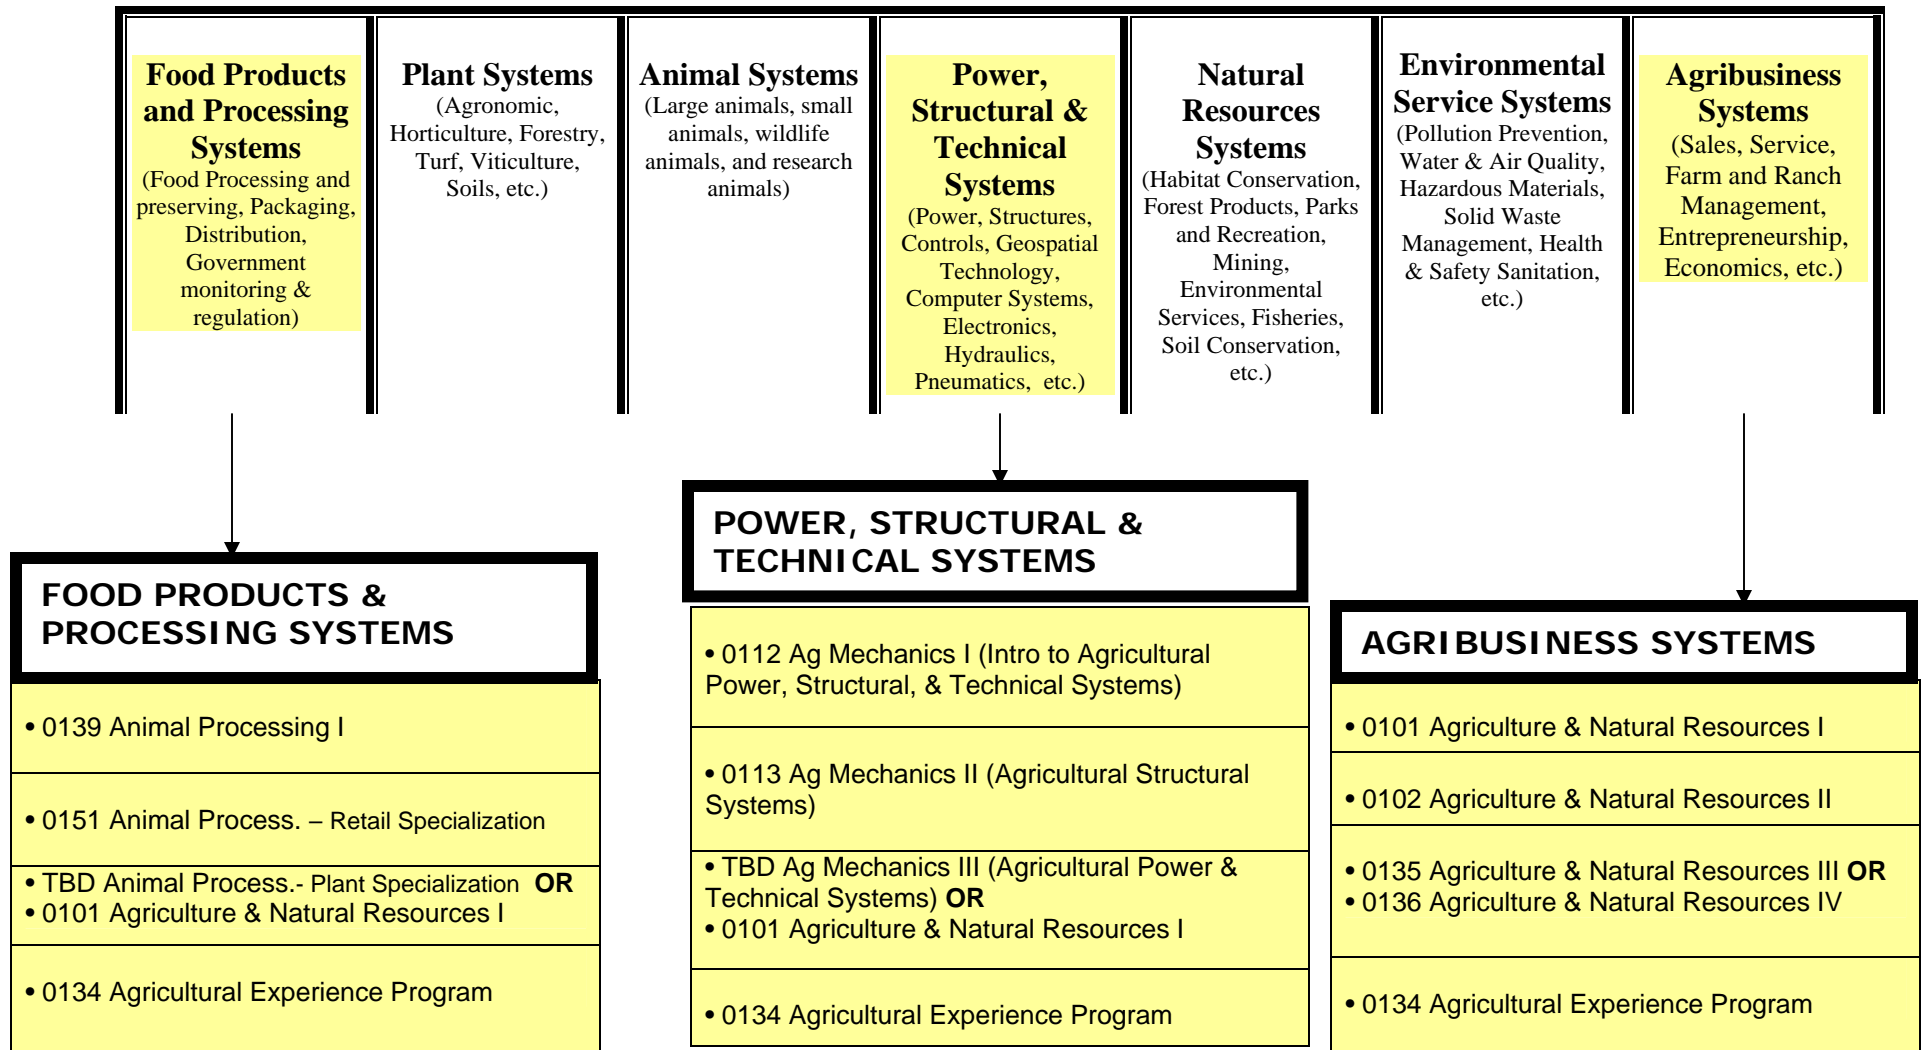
Food Products and Processing Systems
(Food Processing and preserving, Packaging, Distribution, Government monitoring & regulation)

Plant Systems
(Agronomic, Horticulture, Forestry, Turf, Viticulture, Soils, etc.)

Animal Systems
(Large animals, small animals, wildlife animals, and research animals)

Power, Structural & Technical Systems
(Power, Structures, Controls, Geospatial Technology, Computer Systems, Electronics, Hydraulics, Pneumatics, etc.)

Natural Resources Systems
(Habitat Conservation, Forest Products, Parks and Recreation, Mining, Environmental Services, Fisheries, Soil Conservation, etc.)

Environmental Service Systems
(Pollution Prevention, Water & Air Quality, Hazardous Materials, Solid Waste Management, Health & Safety Sanitation, etc.)

Agribusiness Systems
(Sales, Service, Farm and Ranch Management, Entrepreneurship, Economics, etc.)

FOOD PRODUCTS & PROCESSING SYSTEMS

• 0139 Animal Processing I

• 0151 Animal Process. – Retail Specialization

• TBD Animal Process.- Plant Specialization **OR**
• 0101 Agriculture & Natural Resources I

• 0134 Agricultural Experience Program

POWER, STRUCTURAL & TECHNICAL SYSTEMS

• 0112 Ag Mechanics I (Intro to Agricultural Power, Structural, & Technical Systems)

• 0113 Ag Mechanics II (Agricultural Structural Systems)

• TBD Ag Mechanics III (Agricultural Power & Technical Systems) **OR**
• 0101 Agriculture & Natural Resources I

• 0134 Agricultural Experience Program

AGRIBUSINESS SYSTEMS

• 0101 Agriculture & Natural Resources I

• 0102 Agriculture & Natural Resources II

• 0135 Agriculture & Natural Resources III **OR**
• 0136 Agriculture & Natural Resources IV

• 0134 Agricultural Experience Program